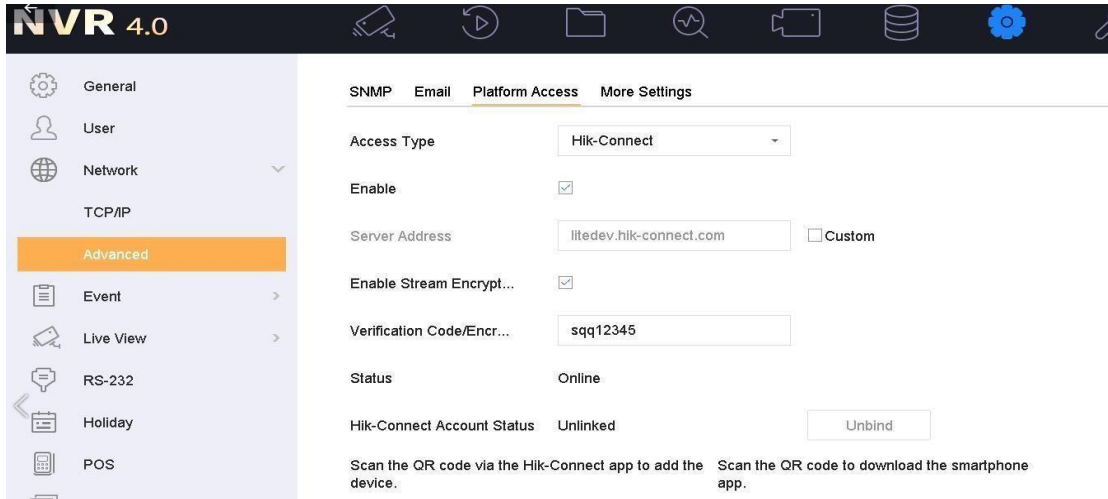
NVR 4.0

General
User
Network
TCP/IP
Advanced
Event
Live View
RS-232
Holiday
POS

SNMP Email Platform Access More Settings

Access Type Hik-Connect
Enable
Server Address litedev.hik-connect.com Custom
Enable Stream Encrypt...
Verification Code/Encr... sqq12345
Status Online
Hik-Connect Account Status Unlinked Unbind

Scan the QR code via the Hik-Connect app to add the device.

Scan the QR code to download the smartphone app.